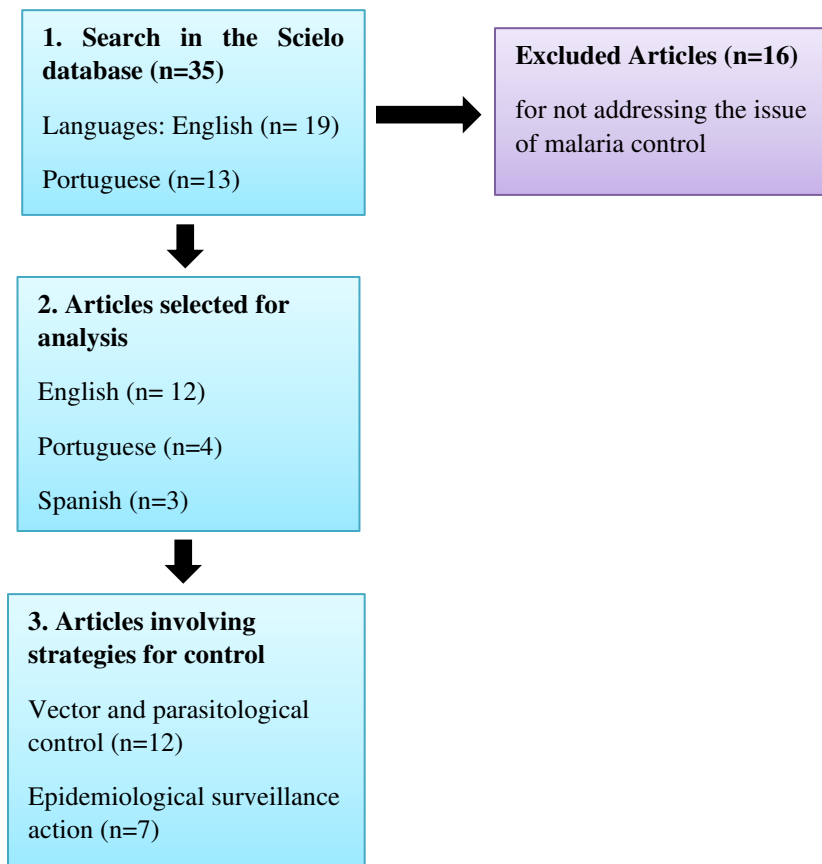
1. Search in the Scielo database (n=35)

Languages: English (n= 19)

Portuguese (n=13)

Excluded Articles (n=16)

for not addressing the issue of malaria control

2. Articles selected for analysis

English (n= 12)

Portuguese (n=4)

Spanish (n=3)

3. Articles involving strategies for control

Vector and parasitological control (n=12)

Epidemiological surveillance action (n=7)